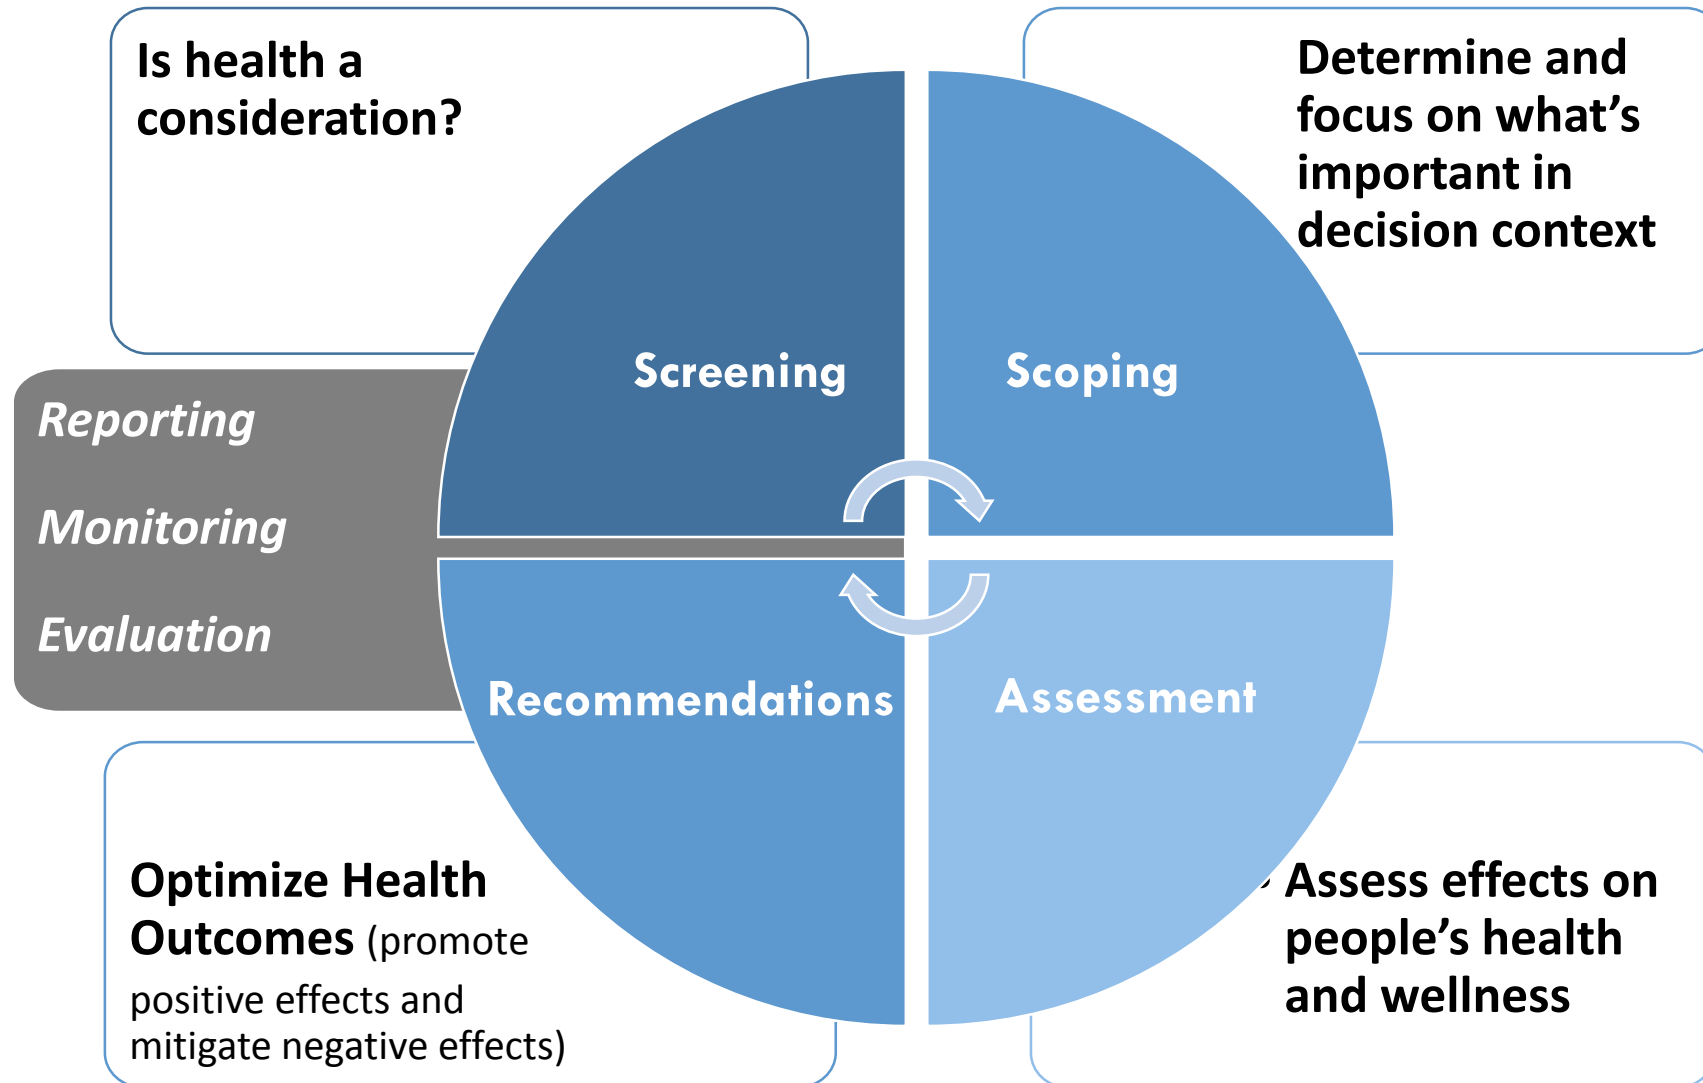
Is health a consideration?

Determine and focus on what’s important in decision context

Screening

Scoping

Reporting

Monitoring

Evaluation

Recommendations

Assessment

Optimize Health Outcomes (promote positive effects and mitigate negative effects)

Assess effects on people’s health and wellness